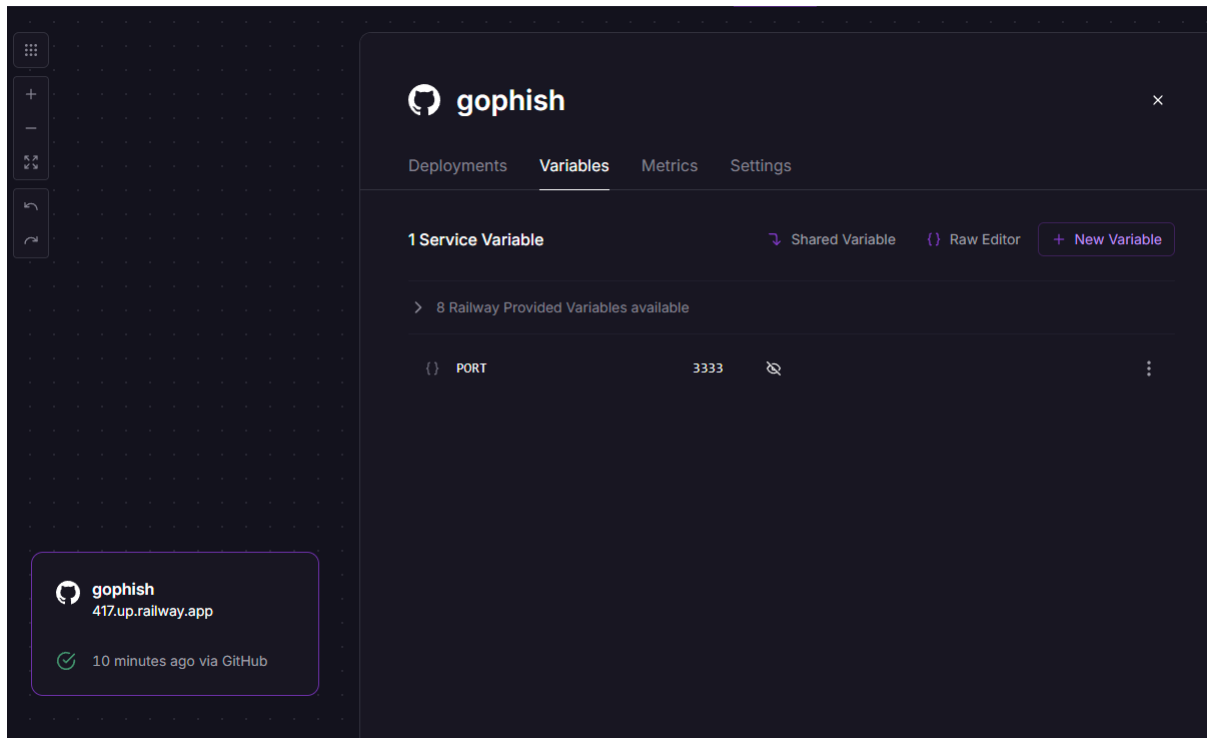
gophish

Deployments Variables Metrics Settings

1 Service Variable

Shared Variable {} Raw Editor + New Variable

8 Railway Provided Variables available

{} PORT 3333

gophish
417.up.railway.app

10 minutes ago via GitHub